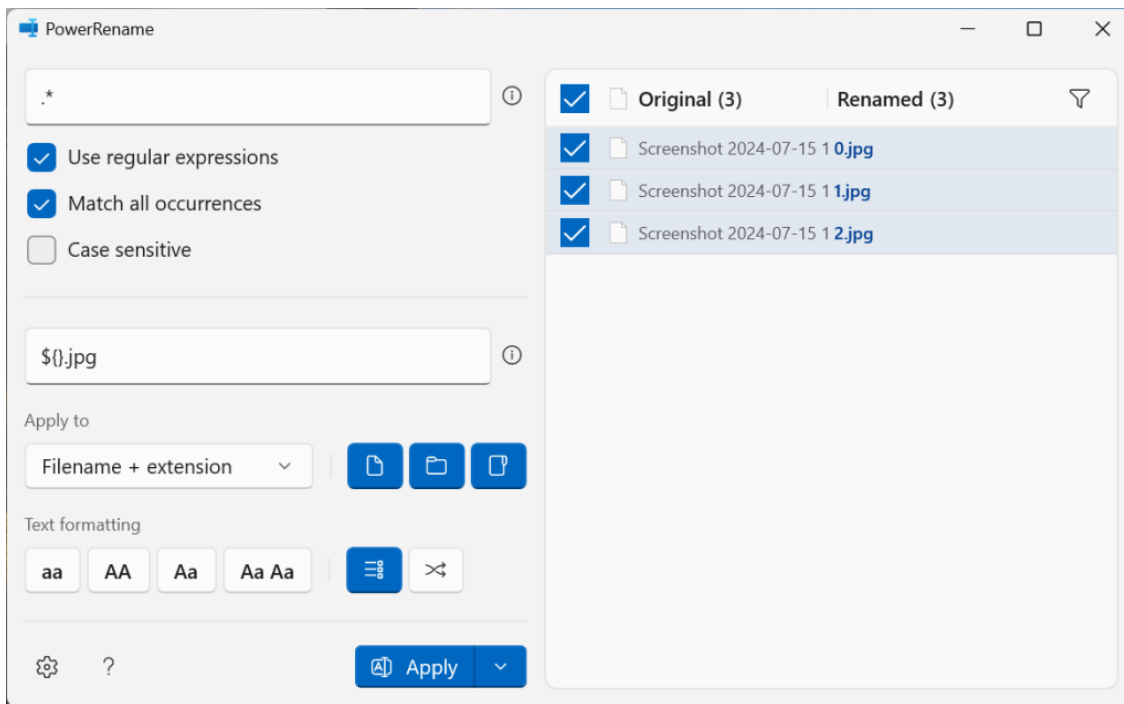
PowerRename

.*

Use regular expressions

Match all occurrences

Case sensitive

${}.jpg

Apply to

Filename + extension

Text formatting

aa AA Aa Aa Aa

? Apply

Original (3) Renamed (3)

Screenshot 2024-07-15 1 0.jpg

Screenshot 2024-07-15 1 1.jpg

Screenshot 2024-07-15 1 2.jpg